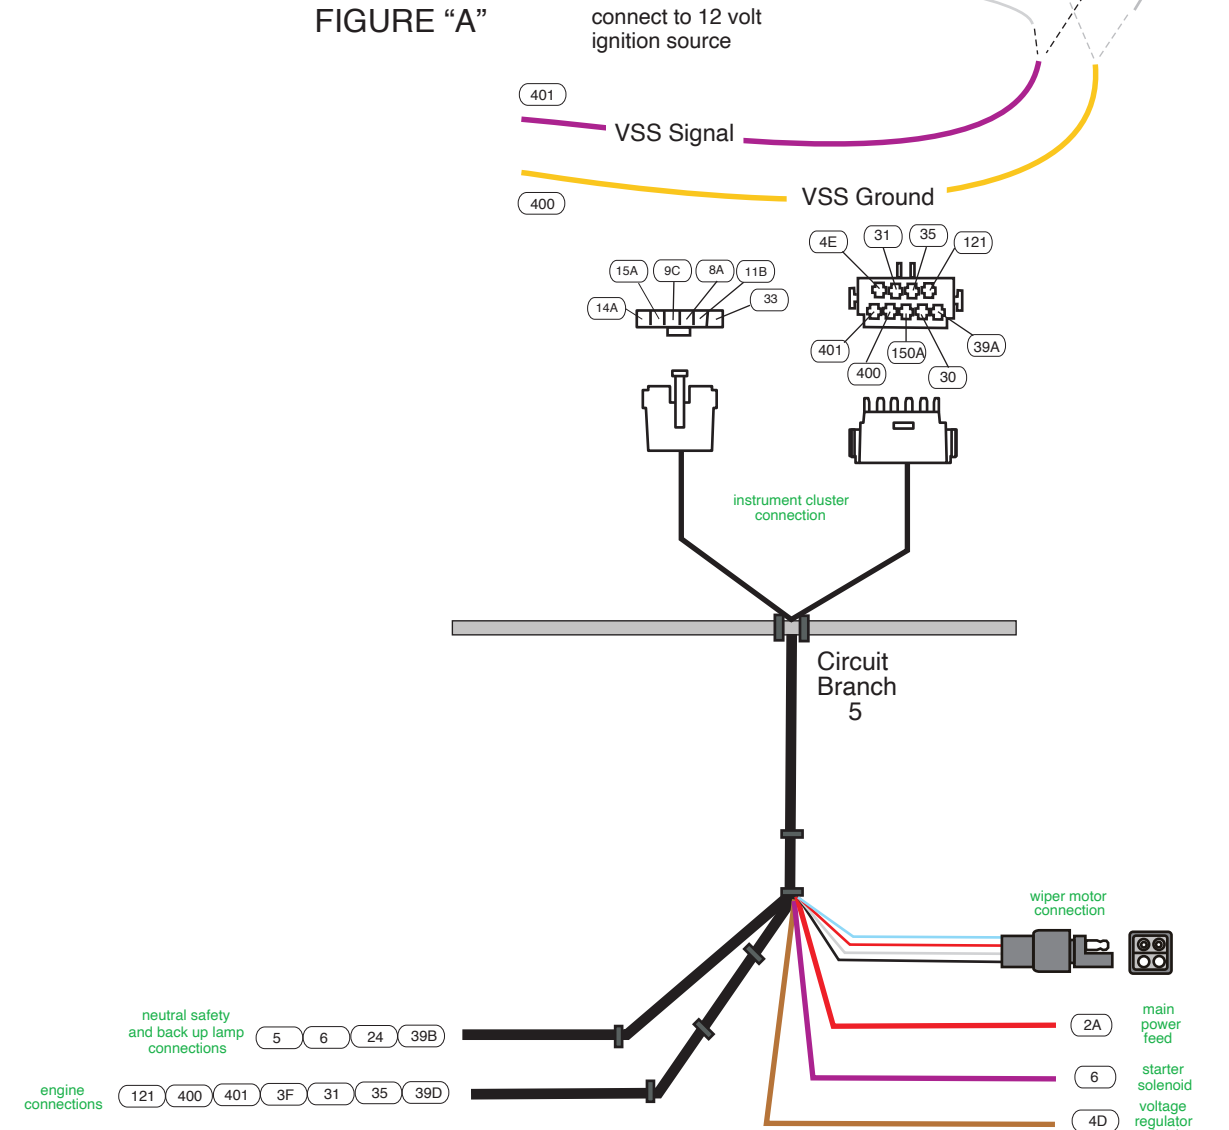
FIGURE “A”

connect to 12 volt ignition source

401

VSS Signal

400

VSS Ground

15A 9C 8A 11B

14A

33

4E 31 35 121

401 150A 39A

400 30

instrument cluster connection

Circuit Branch 5

wiper motor connection

main power feed

2A

starter solenoid

6

voltage regulator

4D

neutral safety and back up lamp connections

5 6 24 39B

engine connections

121 400 401 3F 31 35 39D